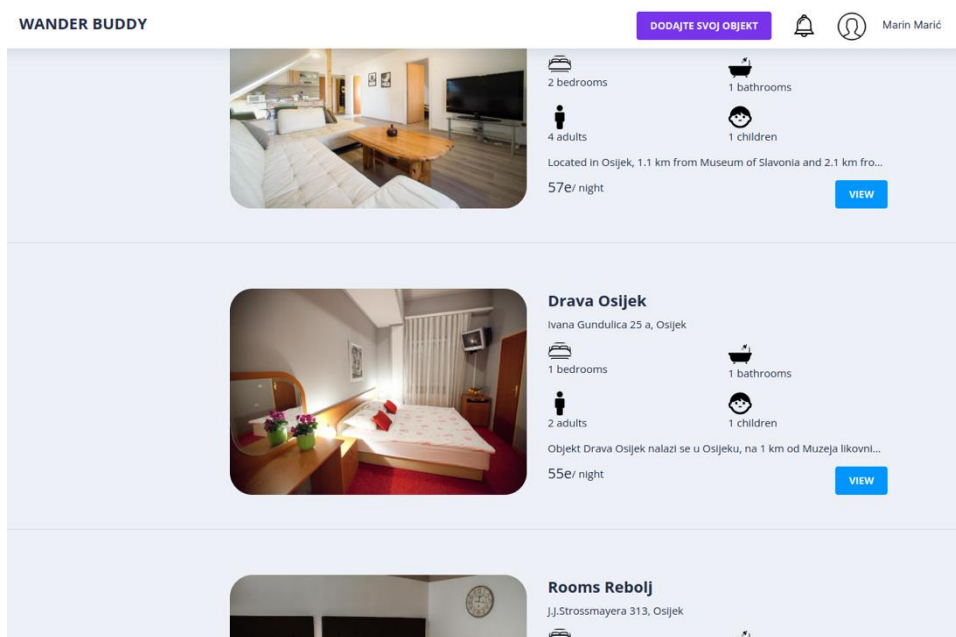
WANDER BUDDY

DODAJTE SVOJ OBJEKT

Marin Marić

2 bedrooms

1 bathrooms

4 adults

1 children

Located in Osijek, 1.1 km from Museum of Slavonia and 2.1 km fro...

57e/ night

VIEW

Drava Osijek

Ivana Gundulica 25 a, Osijek

1 bedrooms

1 bathrooms

2 adults

1 children

Objekt Drava Osijek nalazi se u Osijeku, na 1 km od Muzeja likovni...

55e/ night

VIEW

Rooms Rebolj

J.J.Strossmayera 313, Osijek